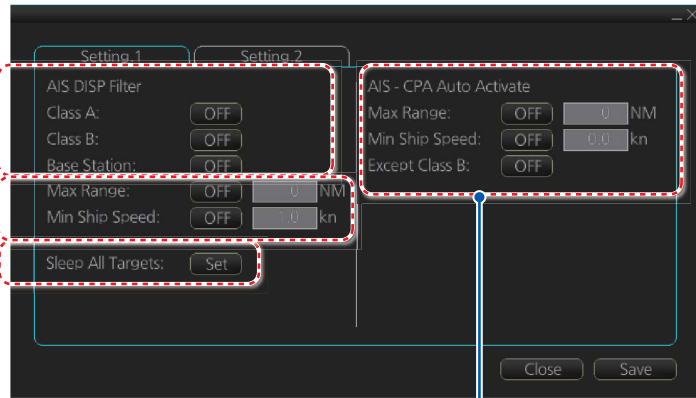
_ X

Setting 1

Setting 2

AIS DISP Filter

Class A: OFF

Class B: OFF

Base Station: OFF

Max Range: OFF 0 NM

Min Ship Speed: OFF 0.0 kn

Sleep All Targets: Set

AIS - CPA Auto Activate

Max Range: OFF 0 NM

Min Ship Speed: OFF 0.0 kn

Except Class B: OFF

Close Save